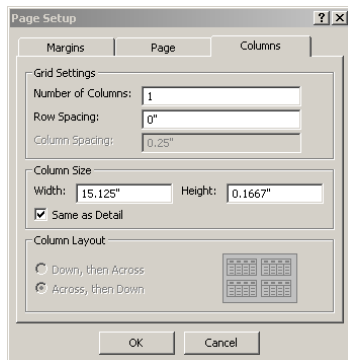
Page Setup

?

X

Margins

Page

Columns

Grid Settings

Number of Columns:

1

Row Spacing:

0"

Column Spacing:

0.25"

Column Size

Width:

15.125"

Height:

0.1667"

Same as Detail

Column Layout

Down, then Across

Across, then Down

OK

Cancel